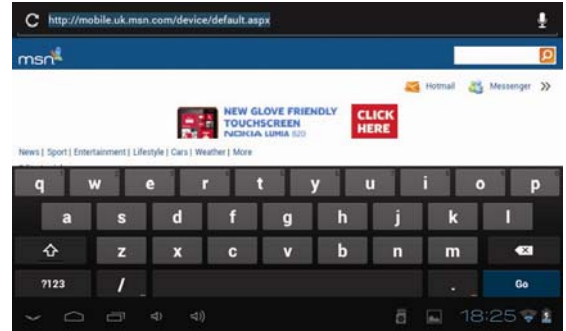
http://mobile.uk.msn.com/device/default.aspx

msn

Hotmail Messenger >>

NEW GLOVE FRIENDLY TOUCHSCREEN NOKIA LUMIA 820

CLICK HERE

News | Sport | Entertainment | Lifestyle | Cars | Weather | More

q w e r t y u i o p
a s d f g h j k l
z x c v b n m
?123 / . Go

18:25